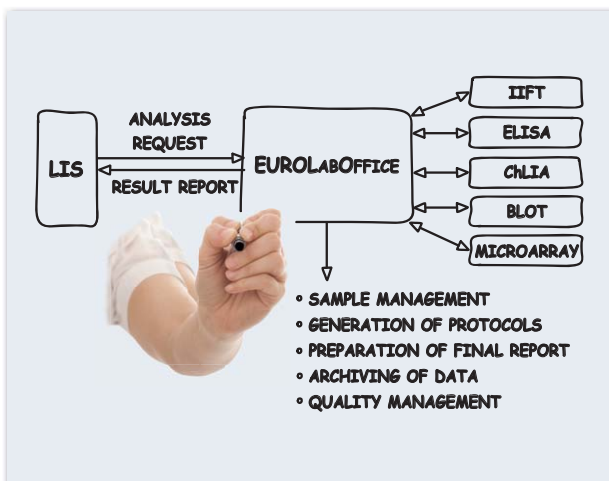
LIS

ANALYSIS REQUEST

RESULT REPORT

EUROLabOffice

IIFT

ELISA

ChLIA

BLOT

MICROARRAY

• SAMPLE MANAGEMENT
• GENERATION OF PROTOCOLS
• PREPARATION OF FINAL REPORT
• ARCHIVING OF DATA
• QUALITY MANAGEMENT